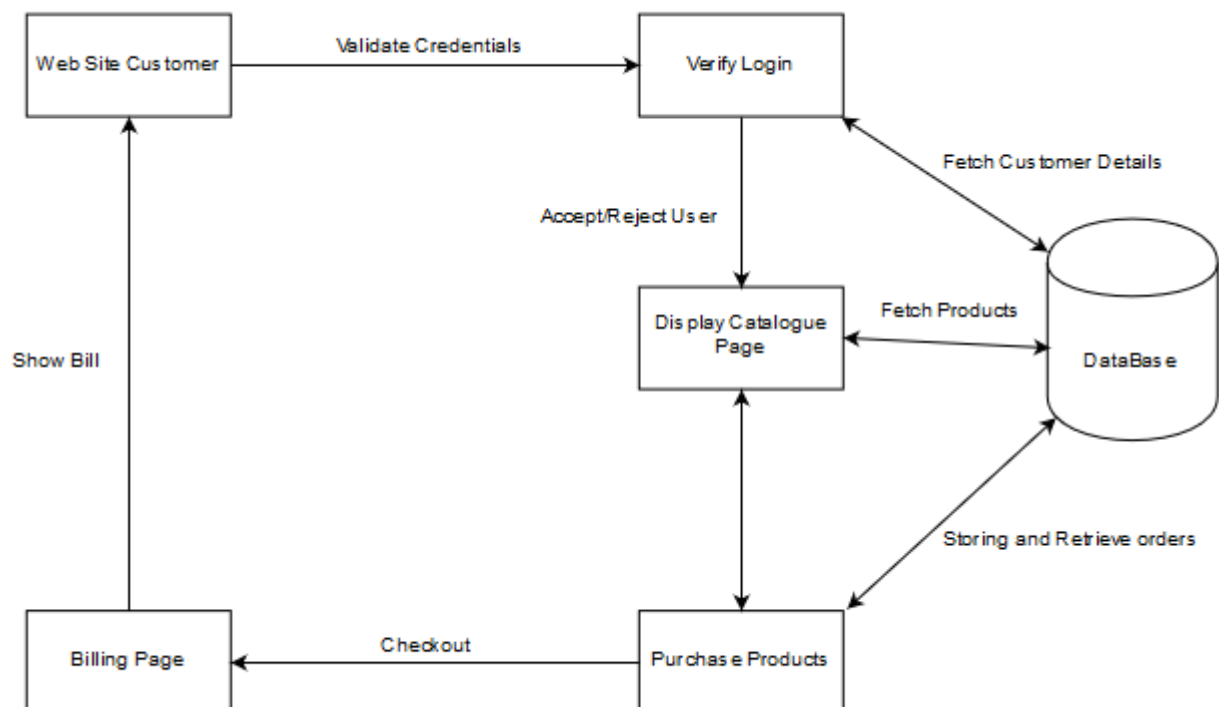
Web Site Customer

Validate Credentials

Verify Login

Fetch Customer Details

Accept/Reject User

Display Catalogue Page

Fetch Products

DataBase

Show Bill

Storing and Retrieve orders

Billing Page

Checkout

Purchase Products